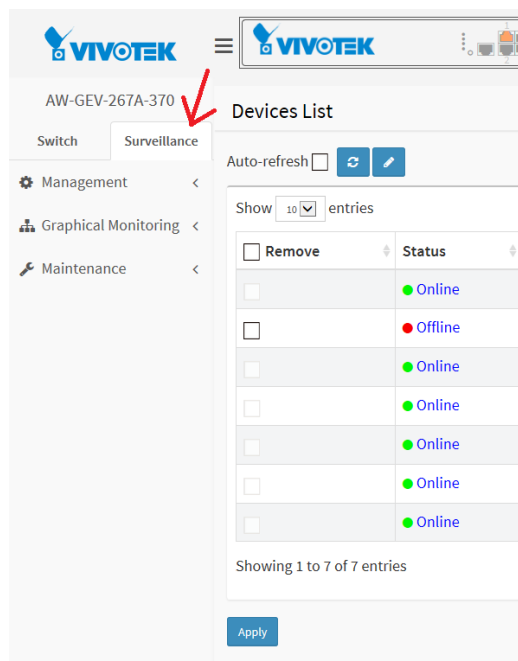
VIVOTEK

VIVOTEK

AW-GEV-267A-370

Switch

Surveillance

Management

Graphical Monitoring

Maintenance

Devices List

Auto-refresh

Show 10 entries

| Remove | Status |
|---|---|
| | Online |
| | Offline |
| | Online |
| | Online |
| | Online |
| | Online |
| | Online |

Showing 1 to 7 of 7 entries

Apply